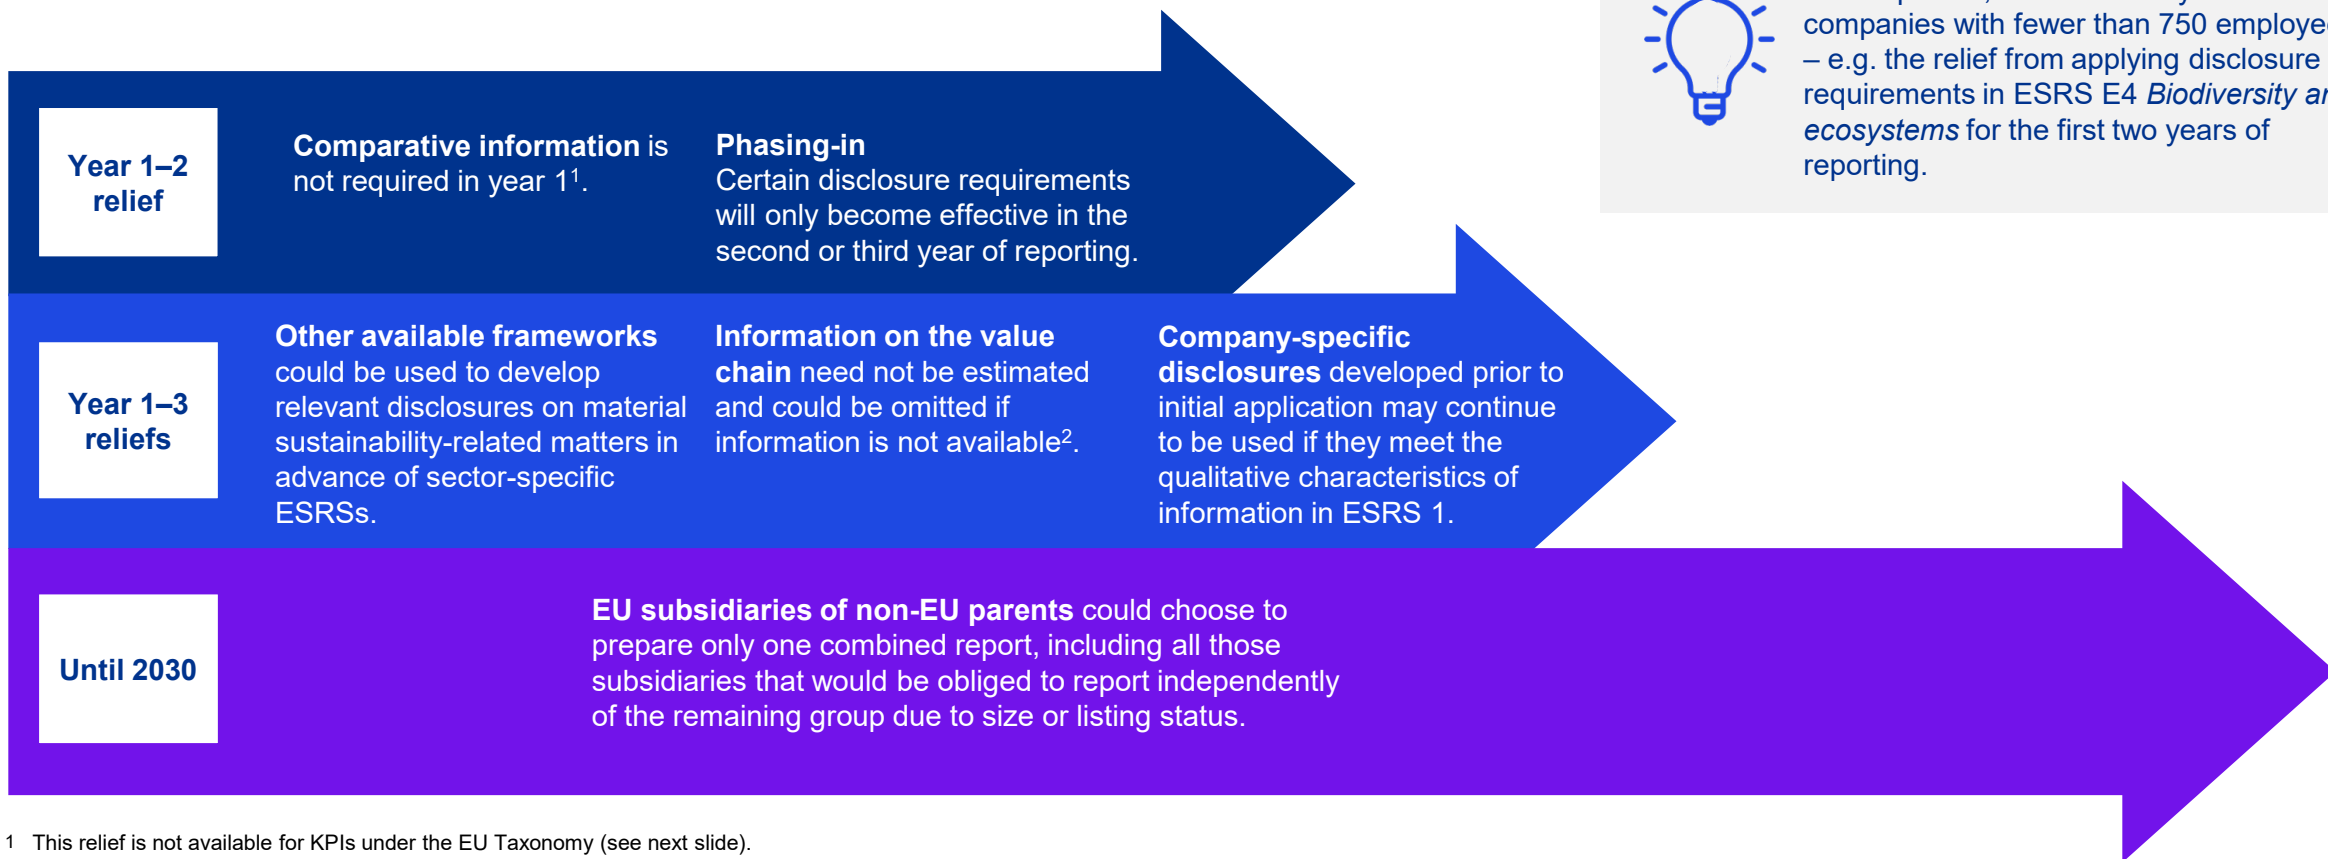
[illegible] companies with fewer than 750 employe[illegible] – e.g. the relief from applying disclosure requirements in ESRS E4 *Biodiversity a*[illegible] *ecosystems* for the first two years of reporting.

Year 1–2 relief

**Comparative information** is not required in year $1^1$.

**Phasing-in**
Certain disclosure requirements will only become effective in the second or third year of reporting.

Year 1–3 reliefs

**Other available frameworks** could be used to develop relevant disclosures on material sustainability-related matters in advance of sector-specific ESRSs.

**Information on the value chain** need not be estimated and could be omitted if information is not available$^2$.

**Company-specific disclosures** developed prior to initial application may continue to be used if they meet the qualitative characteristics of information in ESRS 1.

Until 2030

**EU subsidiaries of non-EU parents** could choose to prepare only one combined report, including all those subsidiaries that would be obliged to report independently of the remaining group due to size or listing status.

1 This relief is not available for KPIs under the EU Taxonomy (see next slide).